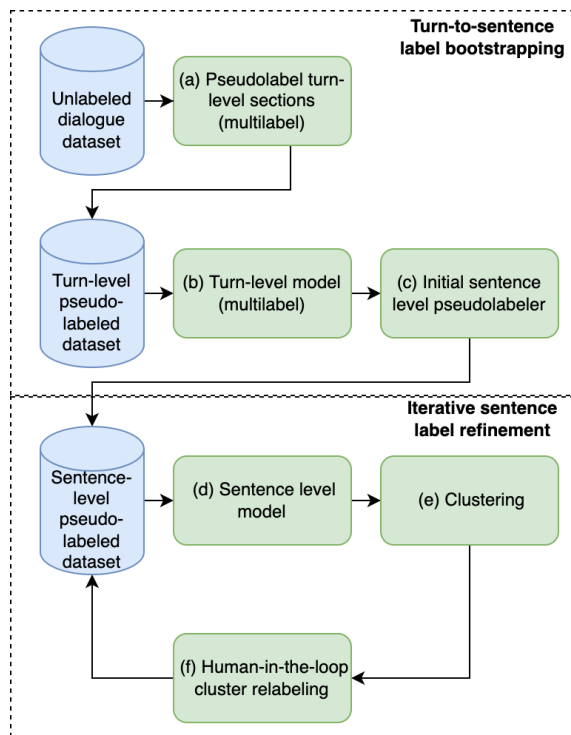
Turn-to-sentence label bootstrapping

Unlabeled dialogue dataset

(a) Pseudolabel turn-level sections (multilabel)

Turn-level pseudo-labeled dataset

(b) Turn-level model (multilabel)

(c) Initial sentence level pseudolabeler

Iterative sentence label refinement

Sentence-level pseudo-labeled dataset

(d) Sentence level model

(e) Clustering

(f) Human-in-the-loop cluster relabeling